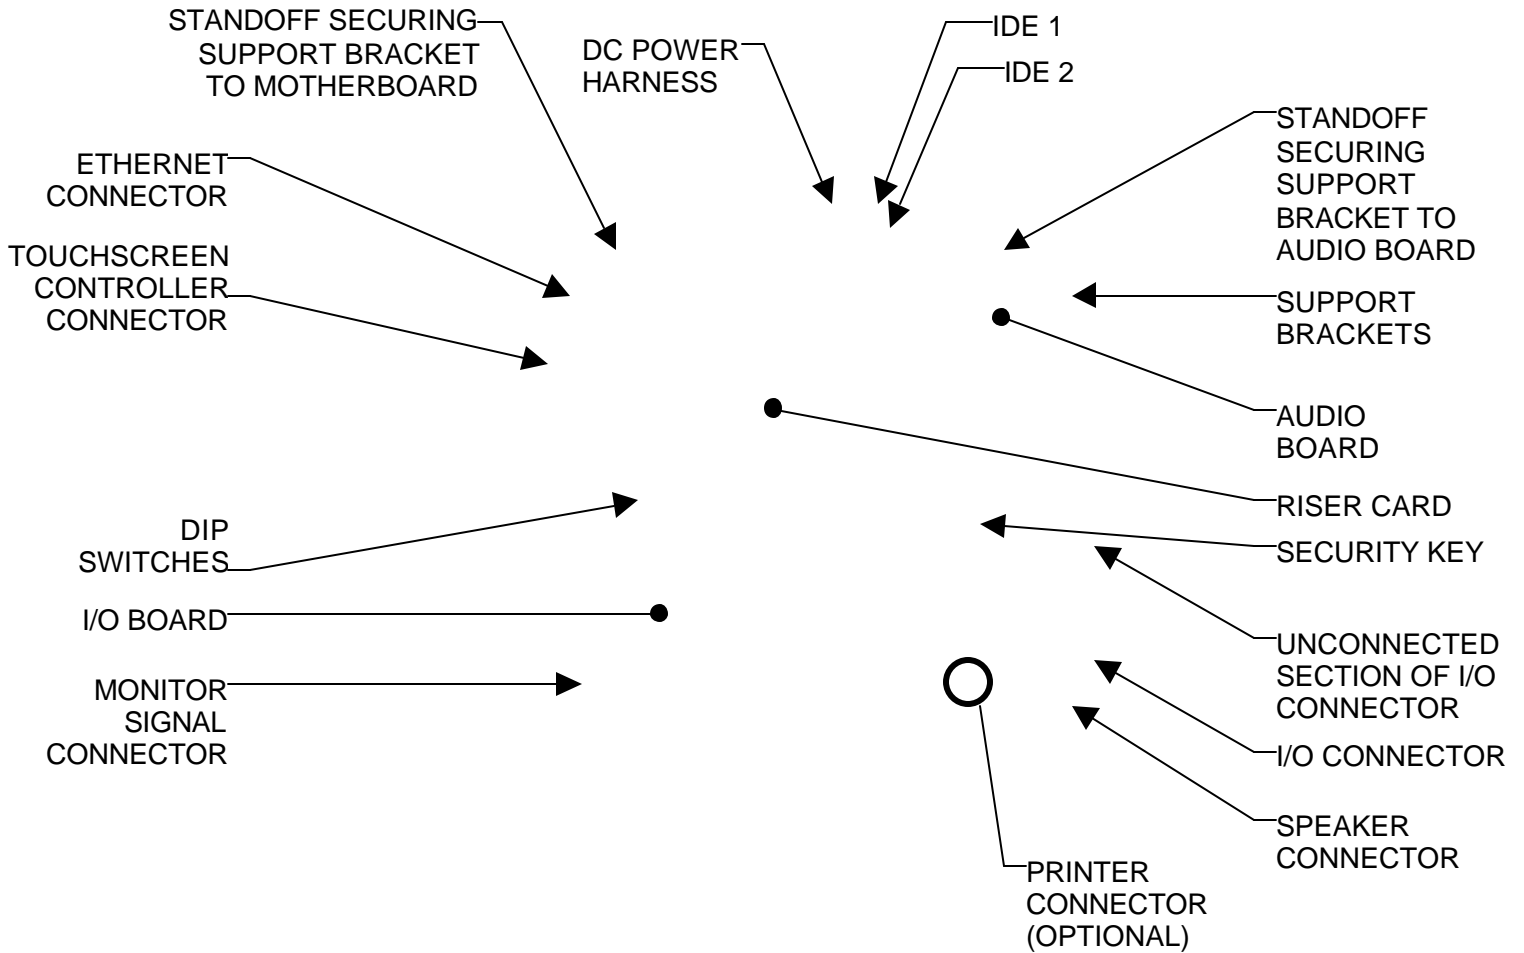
STANDOFF SECURING SUPPORT BRACKET TO MOTHERBOARD

DC POWER HARNESS

IDE 1

IDE 2

STANDOFF SECURING SUPPORT BRACKET TO AUDIO BOARD

ETHERNET CONNECTOR

TOUCHSCREEN CONTROLLER CONNECTOR

SUPPORT BRACKETS

AUDIO BOARD

RISER CARD

SECURITY KEY

DIP SWITCHES

I/O BOARD

UNCONNECTED SECTION OF I/O CONNECTOR

MONITOR SIGNAL CONNECTOR

I/O CONNECTOR

SPEAKER CONNECTOR

PRINTER CONNECTOR (OPTIONAL)